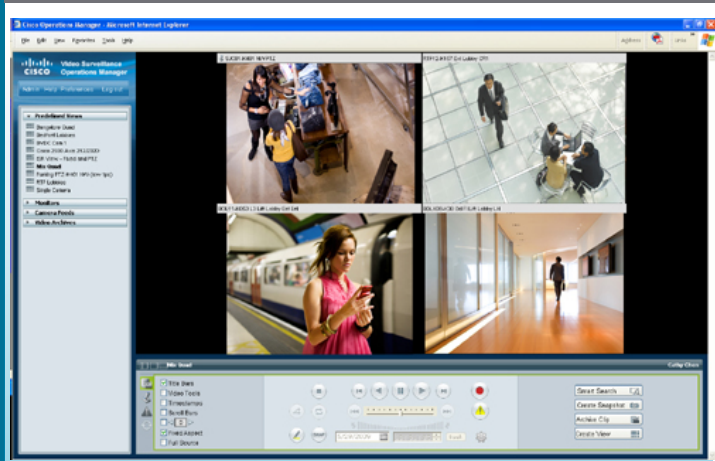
Cisco Operations Manager - Microsoft Internet Explorer

File Edit View Favorites Tools Help

Video Surveillance Operations Manager

CISCO

Admin Help Preferences Logout

Predefined Views

Bangalore Quad

Bedfont Lakes

BVDC Cam 1

Cisco 2500 Axis 2

EB View

Mix Quad

Parking PTZ

RTP Lobbies

Single Camera

Monitors

Camera Feeds

Video Archives

Mix Quad

Title Bars

Video Tools

Timestamps

Scroll Bars

Fixed Aspect

Full Screen

Smart Search

Create Snapshot

Archive Clip

Create View